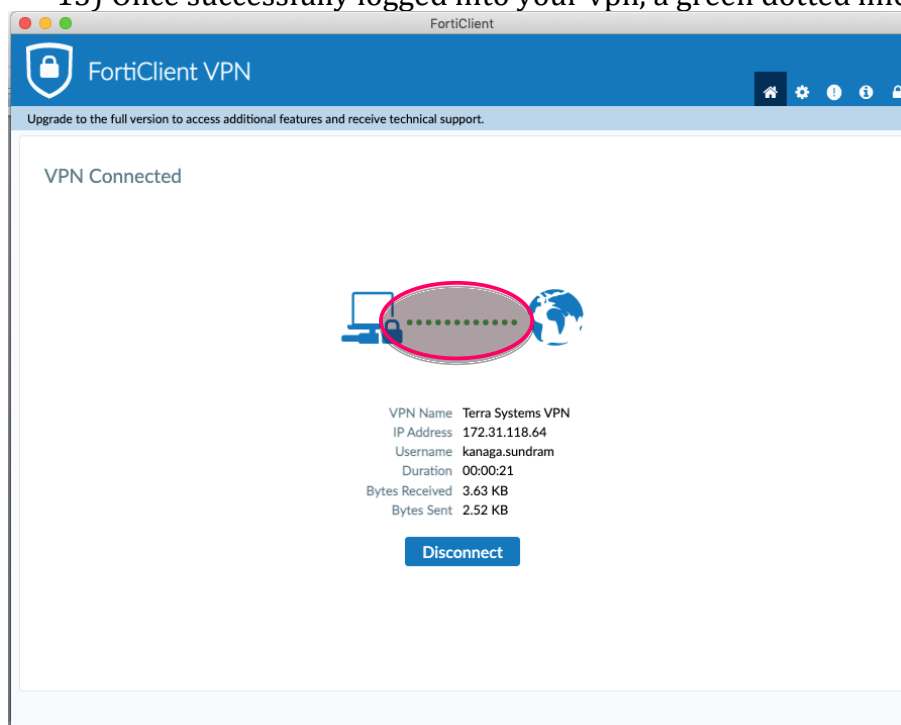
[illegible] Once successfully logged into your vpn, a green dotted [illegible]

FortiClient

FortiClient VPN

Upgrade to the full version to access additional features and receive technical support.

VPN Connected

| | |
|---|---|
| VPN Name | Terra Systems VPN |
| IP Address | 172.31.118.64 |
| Username | kanaga.sundram |
| Duration | 00:00:21 |
| Bytes Received | 3.63 KB |
| Bytes Sent | 2.52 KB |

Disconnect